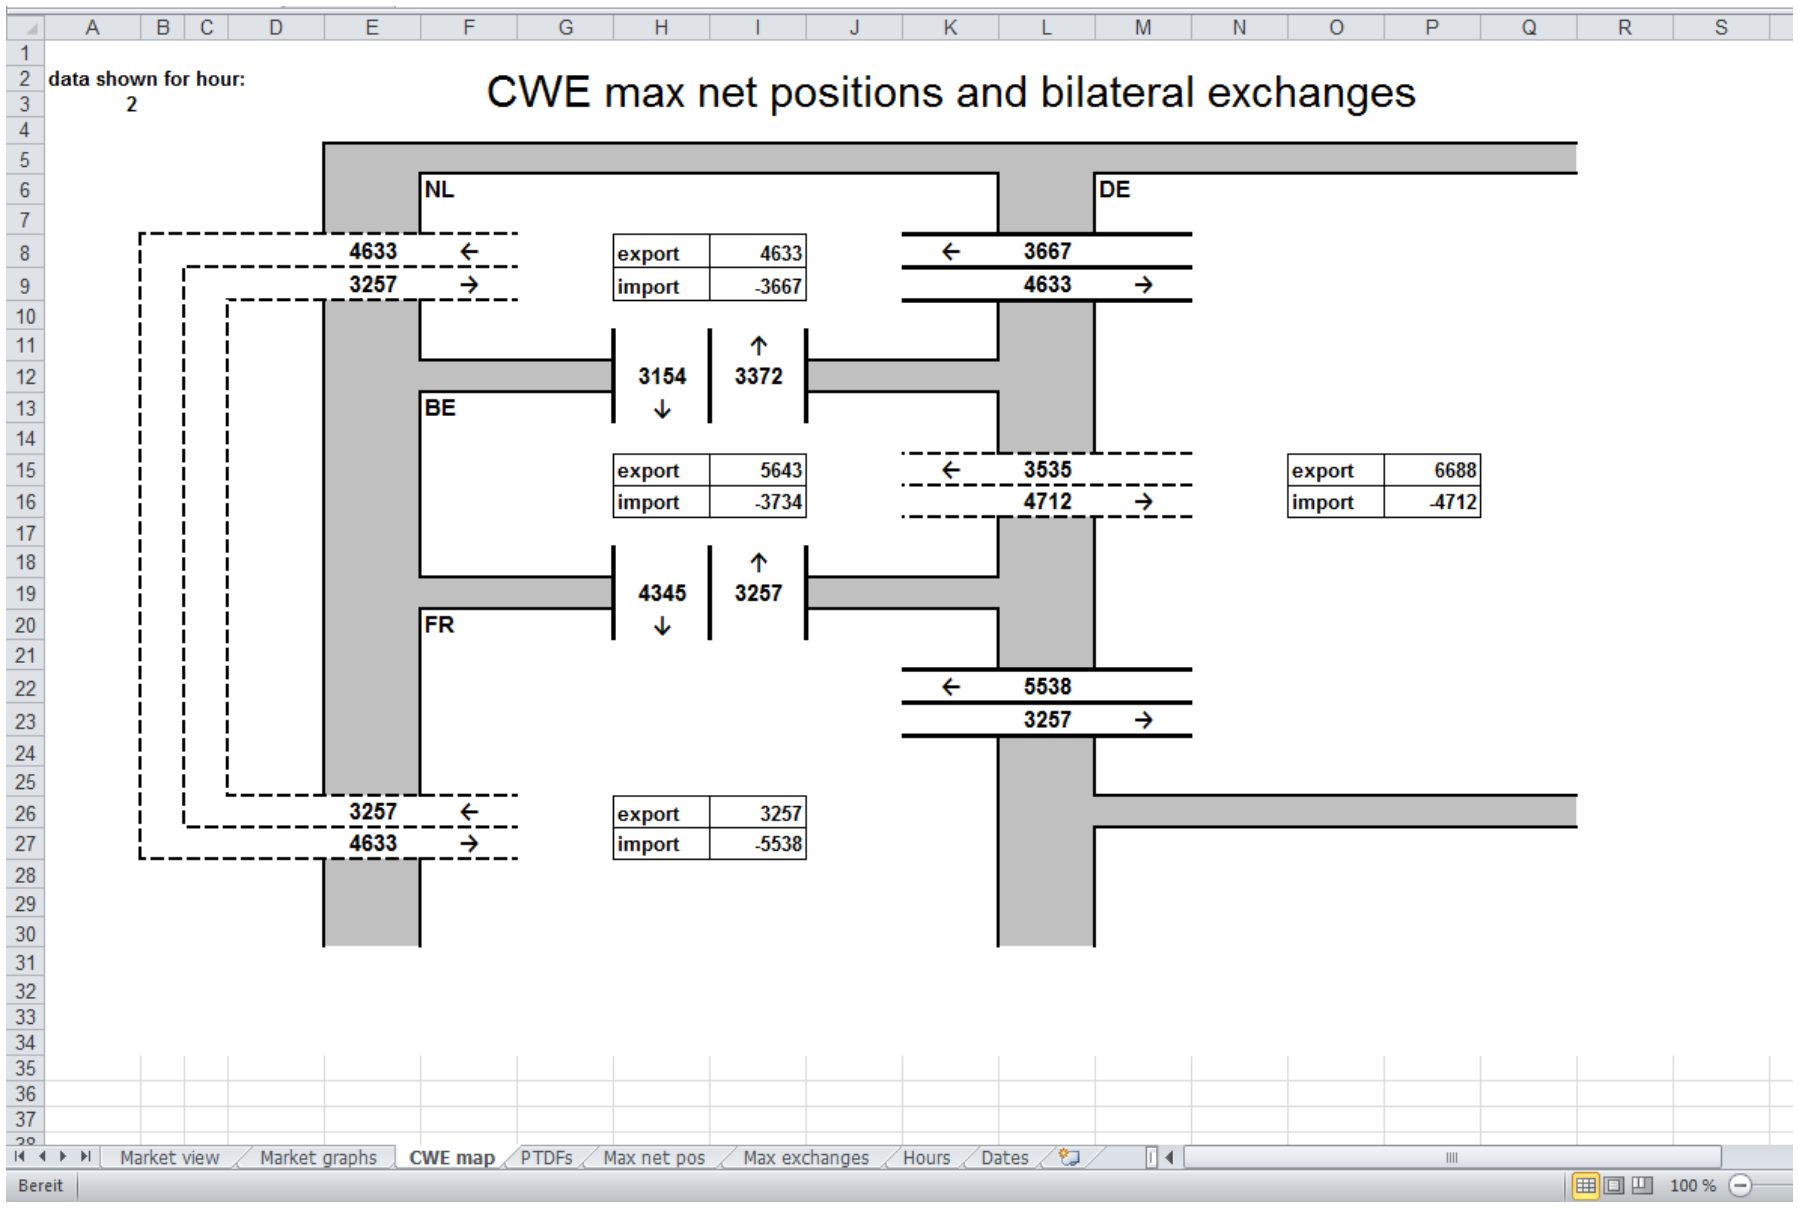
A B C D E F G H I J K L M N O P Q R S

1
2 data shown for hour:
3 2
4
5
6
7
8
9
10
11
12
13
14
15
16
17
18
19
20
21
22
23
24
25
26
27
28
29
30
31
32
33
34
35
36
37
38

CWE max net positions and bilateral exchanges

NL

DE

4633 ←
3257 →

| export | 4633 |
|---|---|
| import | -3667 |

← 3667
4633 →

3154 ↓
↑ 3372

BE

| export | 5643 |
|---|---|
| import | -3734 |

← 3535
4712 →

| export | 6688 |
|---|---|
| import | -4712 |

4345 ↓
↑ 3257

FR

← 5538
3257 →

3257 ←
4633 →

| export | 3257 |
|---|---|
| import | -5538 |

Market view Market graphs CWE map PTDFs Max net pos Max exchanges Hours Dates

Bereit 100 %